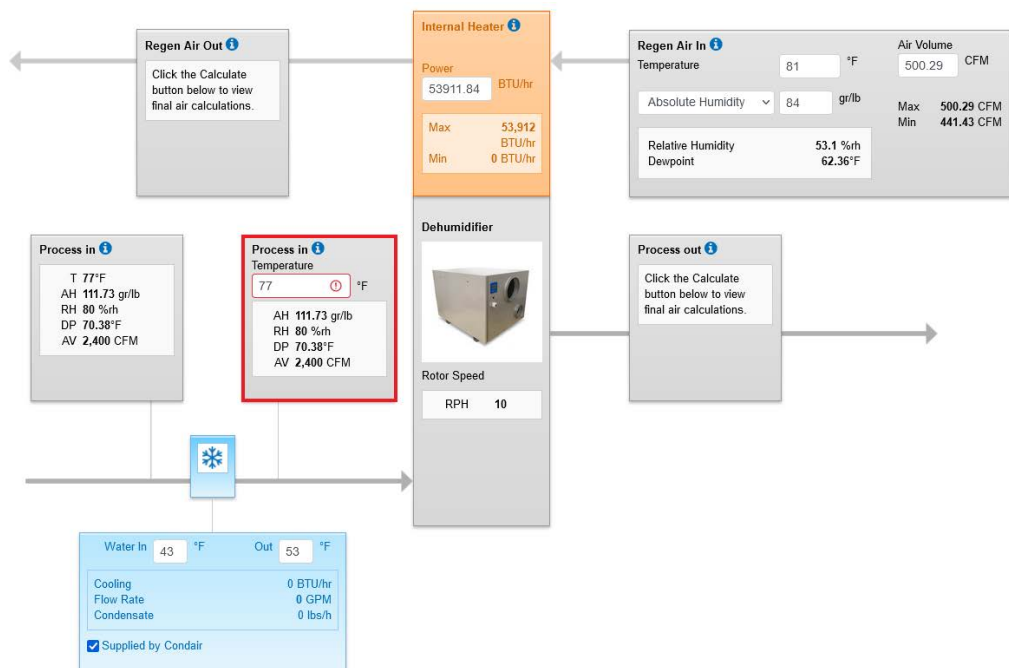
Regen Air Out ℹ
Click the Calculate button below to view final air calculations.

Internal Heater ℹ
Power
53911.84 BTU/hr
Max 53,912 BTU/hr
Min 0 BTU/hr

Regen Air In ℹ
Temperature 81 °F
Absolute Humidity 84 gr/lb
Relative Humidity 53.1 %rh
Dewpoint 62.36°F

Air Volume
500.29 CFM
Max 500.29 CFM
Min 441.43 CFM

Process in ℹ
T 77°F
AH 111.73 gr/lb
RH 80 %rh
DP 70.38°F
AV 2,400 CFM

Process in ℹ
Temperature
77 °F
AH 111.73 gr/lb
RH 80 %rh
DP 70.38°F
AV 2,400 CFM

Dehumidifier
Rotor Speed
RPH 10

Process out ℹ
Click the Calculate button below to view final air calculations.

Water In 43 °F Out 53 °F
Cooling 0 BTU/hr
Flow Rate 0 GPM
Condensate 0 lbs/h
Supplied by Condair